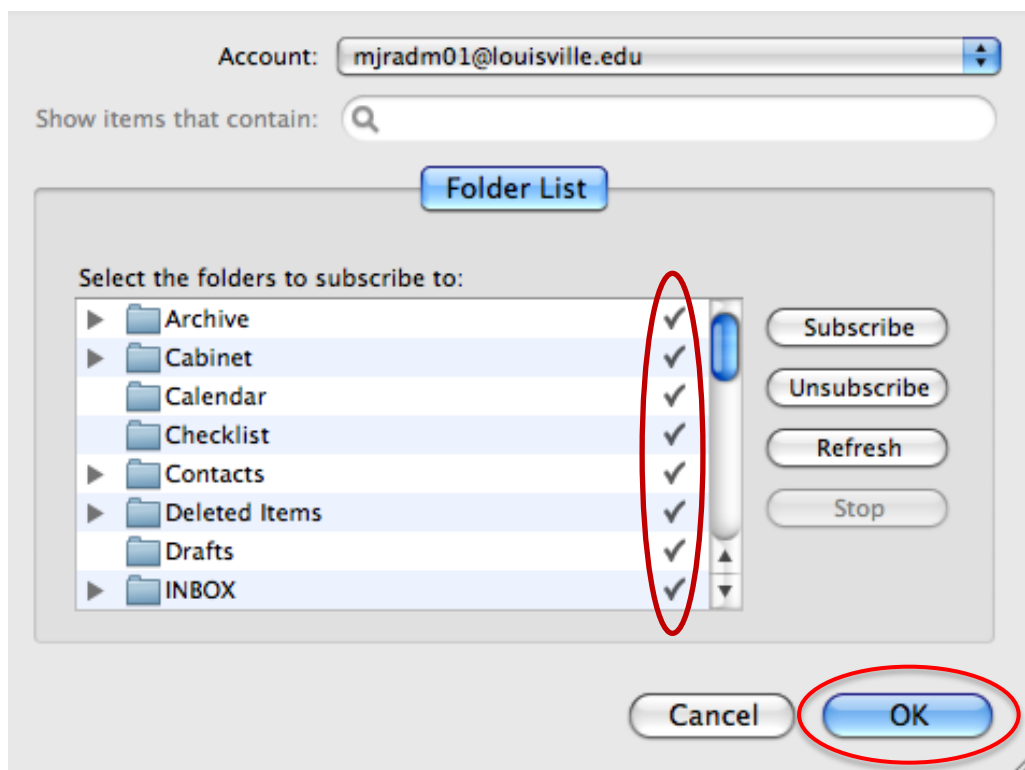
Account: mjradm01@louisville.edu

Show items that contain:

Folder List

Select the folders to subscribe to:

Archive ✓
Cabinet ✓
Calendar ✓
Checklist ✓
Contacts ✓
Deleted Items ✓
Drafts ✓
INBOX ✓

Subscribe
Unsubscribe
Refresh
Stop

Cancel
OK